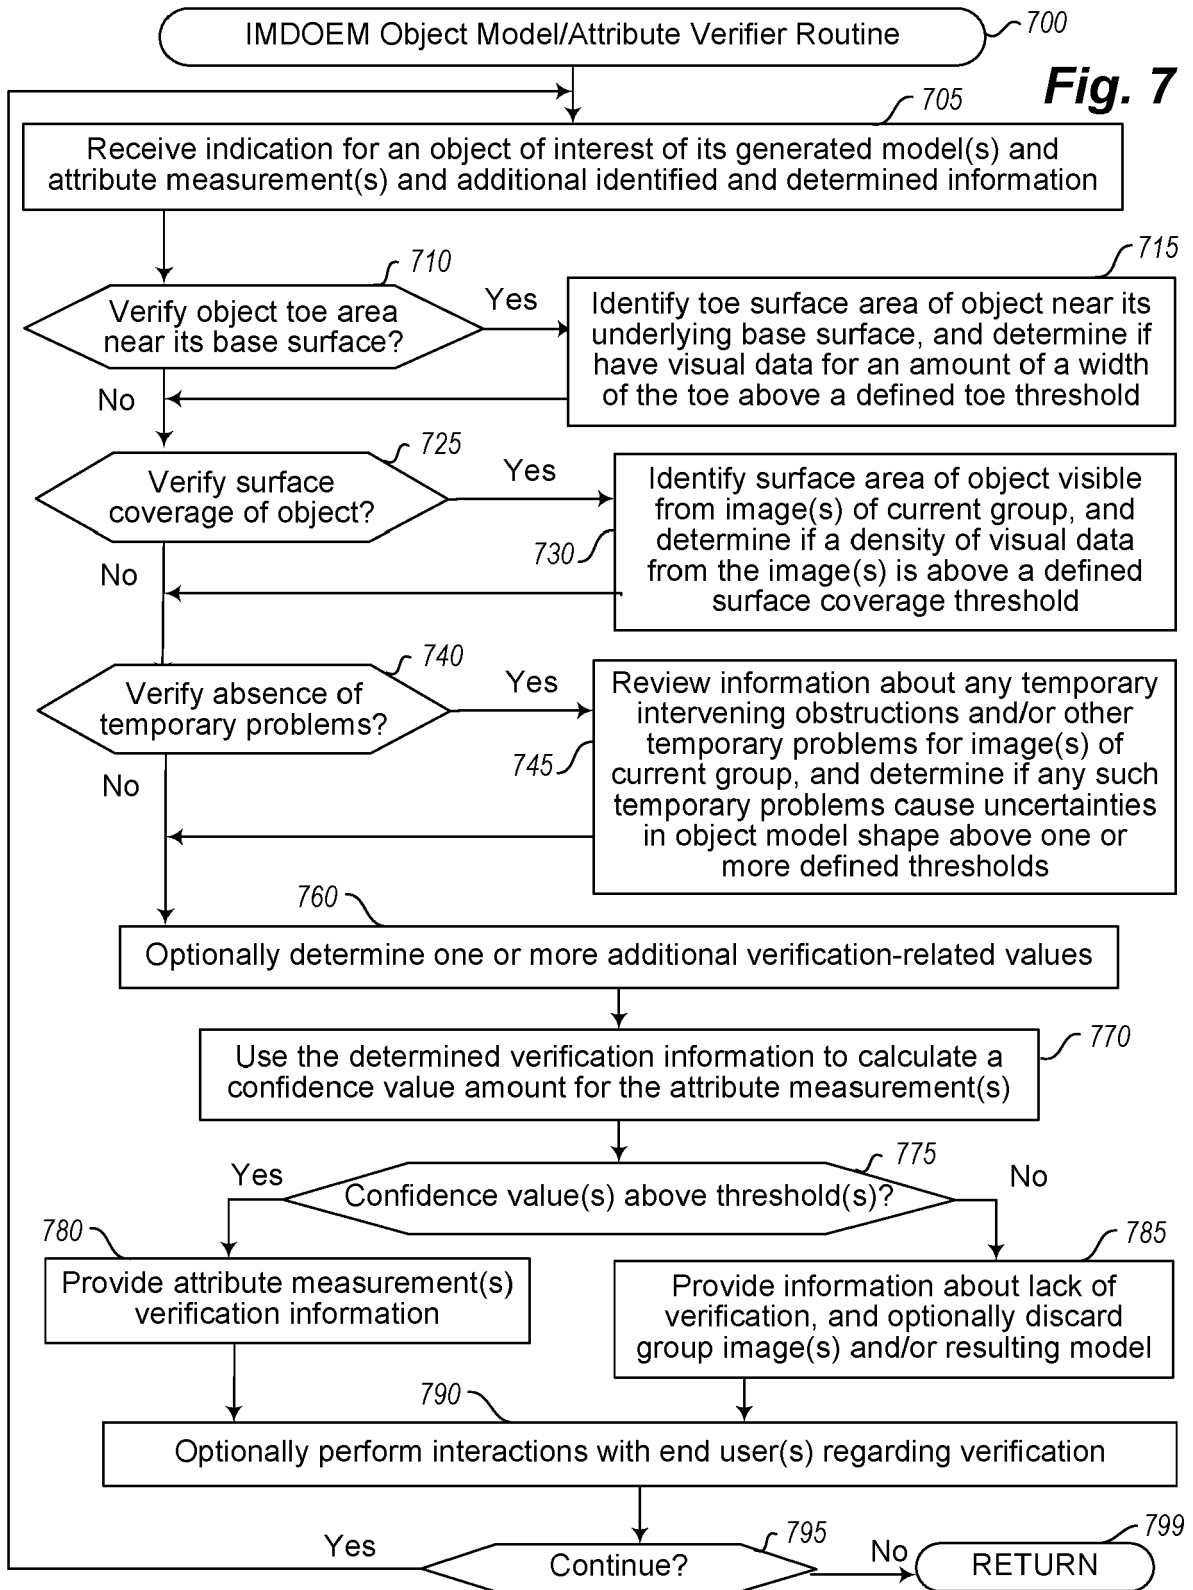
IMDOEM Object Model/Attribute Verifier Routine

700

Fig. 7

705

Receive indication for an object of interest of its generated model(s) and attribute measurement(s) and additional identified and determined information

710

Verify object toe area near its base surface?

Yes

715

Identify toe surface area of object near its underlying base surface, and determine if have visual data for an amount of a width of the toe above a defined toe threshold

No

725

Verify surface coverage of object?

Yes

Identify surface area of object visible from image(s) of current group, and determine if a density of visual data from the image(s) is above a defined surface coverage threshold

730

No

740

Verify absence of temporary problems?

Yes

Review information about any temporary intervening obstructions and/or other temporary problems for image(s) of current group, and determine if any such temporary problems cause uncertainties in object model shape above one or more defined thresholds

745

No

760

Optionally determine one or more additional verification-related values

Use the determined verification information to calculate a confidence value amount for the attribute measurement(s)

770

Yes

775

Confidence value(s) above threshold(s)?

No

780

Provide attribute measurement(s) verification information

785

Provide information about lack of verification, and optionally discard group image(s) and/or resulting model

790

Optionally perform interactions with end user(s) regarding verification

Yes

Continue?

795

No

RETURN

799